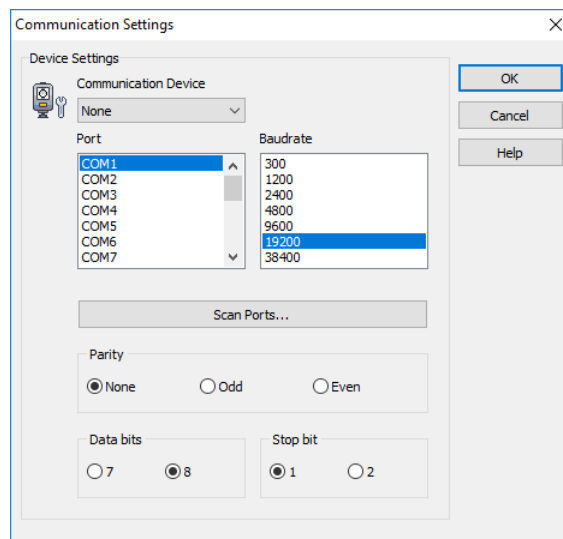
Communication Settings

Device Settings

Communication Device

None

Port

COM1
COM2
COM3
COM4
COM5
COM6
COM7

Baudrate

300
1200
2400
4800
9600
19200
38400

Scan Ports...

Parity

None

Odd

Even

Data bits

7

8

Stop bit

1

2

OK

Cancel

Help